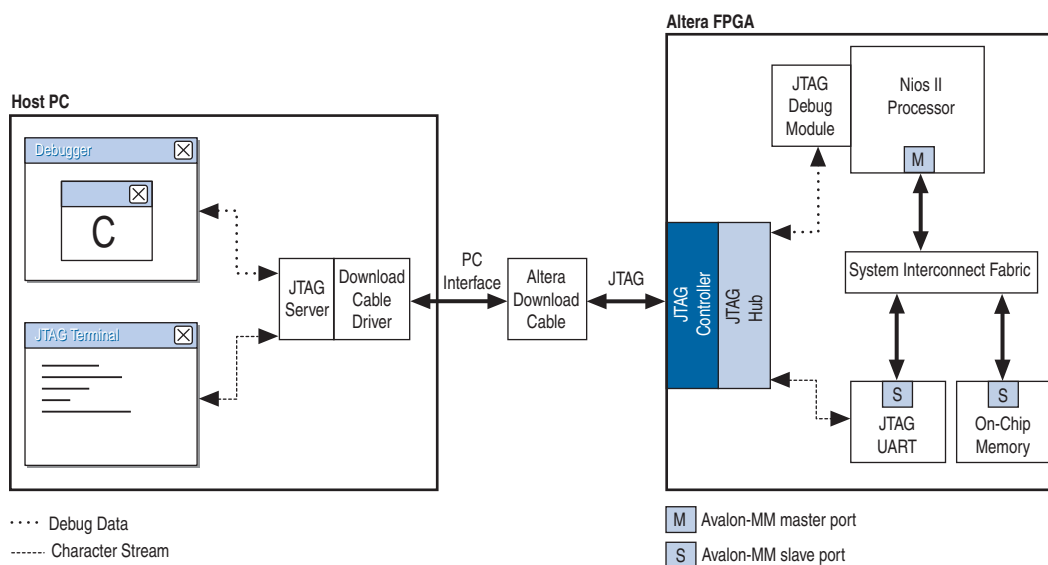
Altera FPGA

Host PC

Debugger

C

JTAG Terminal

JTAG Server

Download Cable Driver

PC Interface

Altera Download Cable

JTAG

JTAG Controller

JTAG Hub

JTAG Debug Module

Nios II Processor

M

System Interconnect Fabric

S

JTAG UART

S

On-Chip Memory

Debug Data

Character Stream

M Avalon-MM master port

S Avalon-MM slave port